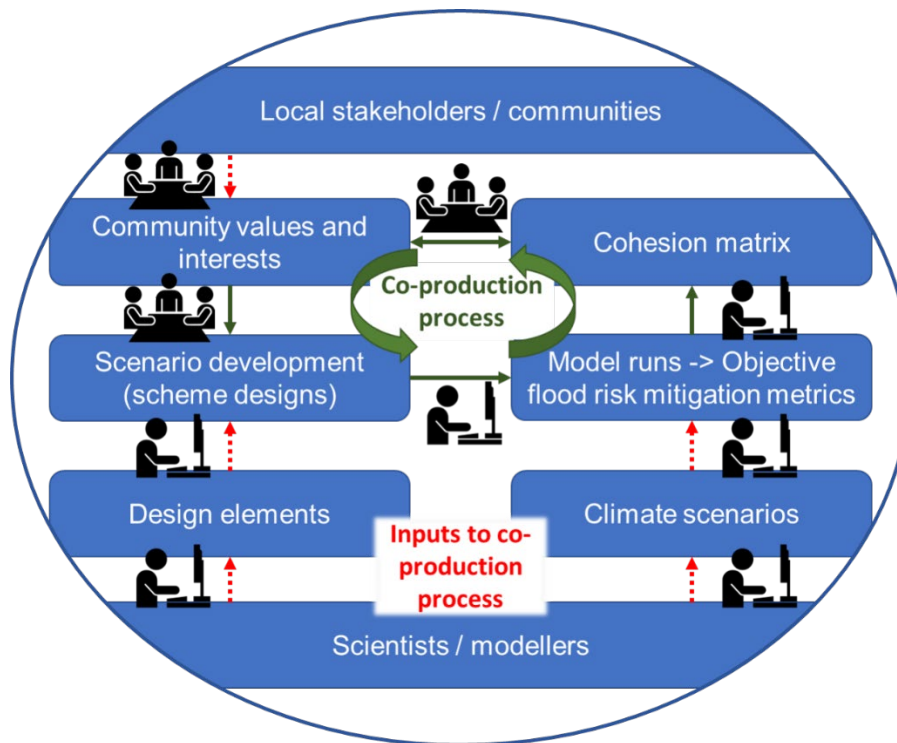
Local stakeholders / communities

Community values and interests

Cohesion matrix

Co-production process

Scenario development (scheme designs)

Model runs -> Objective flood risk mitigation metrics

Design elements

Inputs to co-production process

Climate scenarios

Scientists / modellers